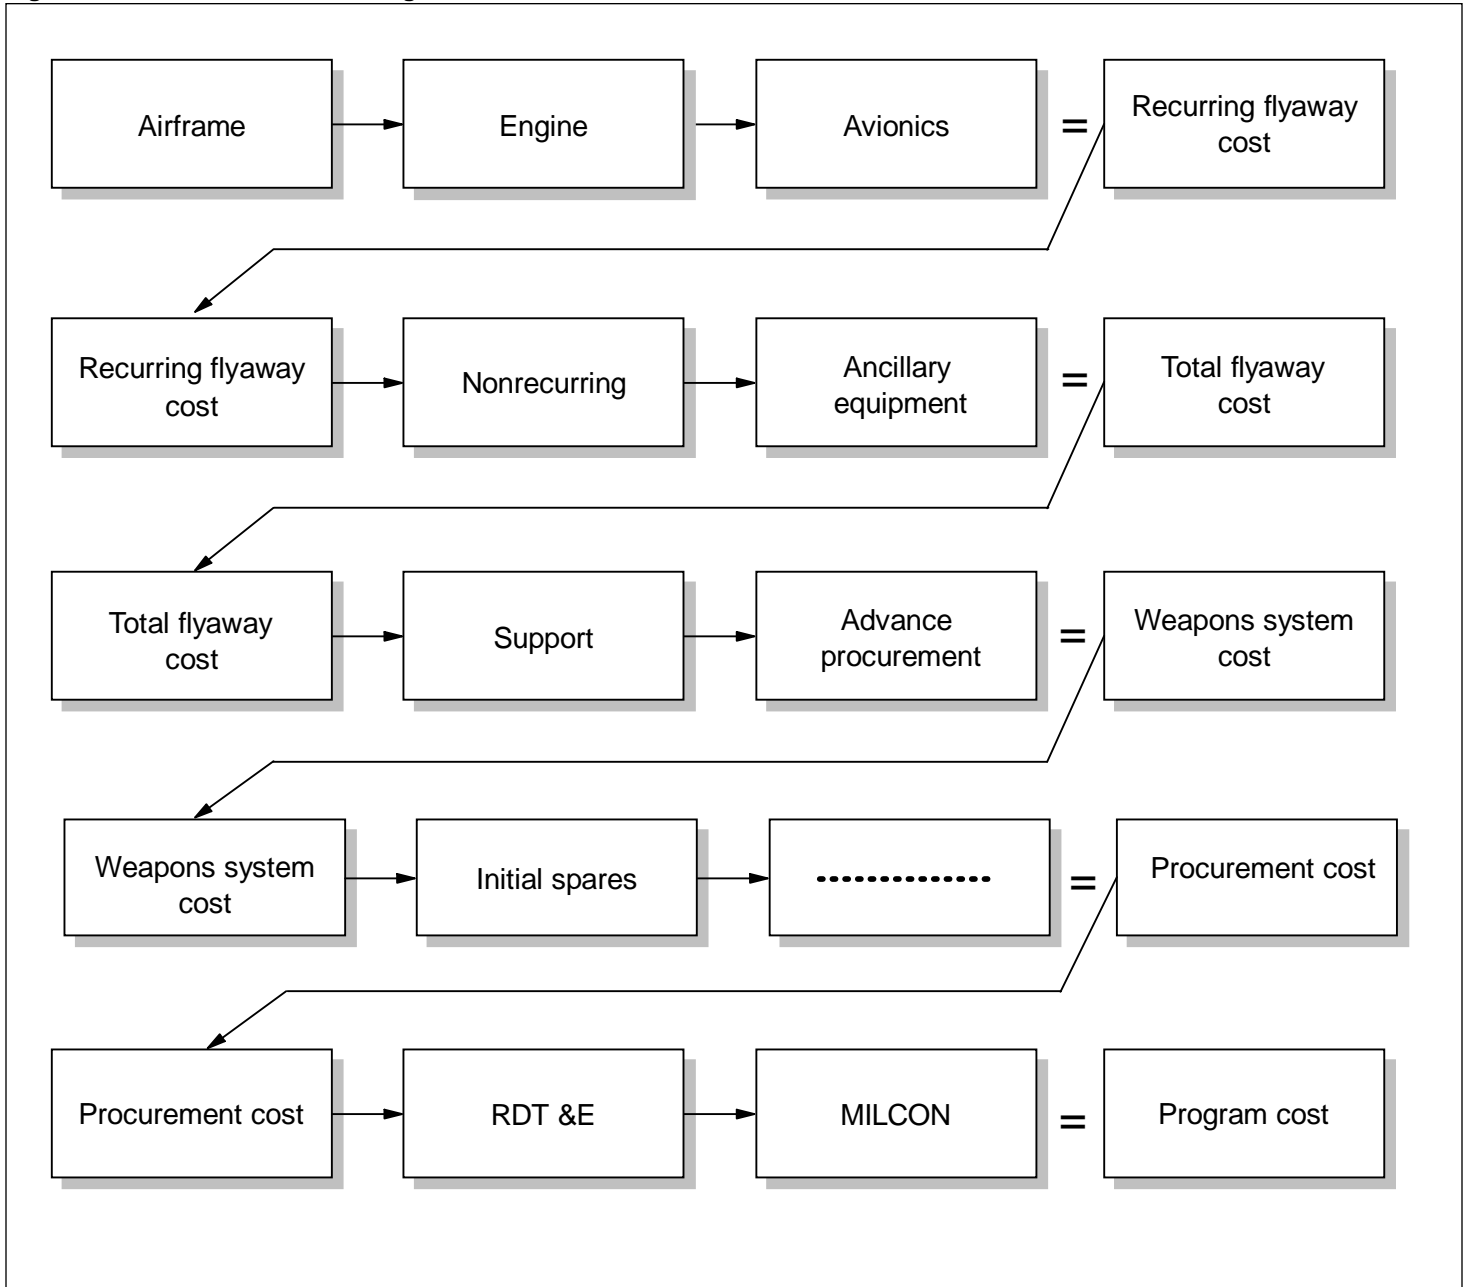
Airframe

Engine

Avionics

=

Recurring flyaway cost

Recurring flyaway cost

Nonrecurring

Ancillary equipment

=

Total flyaway cost

Total flyaway cost

Support

Advance procurement

=

Weapons system cost

Weapons system cost

Initial spares

..............

=

Procurement cost

Procurement cost

RDT &E

MILCON

=

Program cost